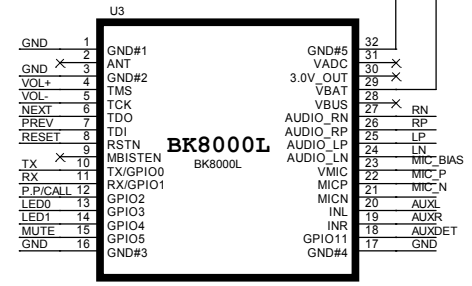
U3

GND 1 GND#1
2 ANT
GND 3 GND#2
VOL+ 4 TMS
VOL- 5 TCK
NEXT 6 TDO
PREV 7 TDI
RESET 8 RSTN
9 MBISTEN
TX 10 TX/GPIO0
RX 11 RX/GPIO1
P.P/CALL 12 GPIO2
LED0 13 GPIO3
LED1 14 GPIO4
MUTE 15 GPIO5
GND 16 GND#3

BK8000L
BK8000L

32 GND#5
31 VADC
30 3.0V_OUT
29 VBAT
28 VBUS
27 AUDIO_RN RN
26 AUDIO_RP RP
25 AUDIO_LP LP
24 AUDIO_LN LN
23 VMIC MIC_BIAS
22 MICP MIC_P
21 MICN MIC_N
20 INL AUXL
19 INR AUXR
18 GPIO11 AUXDET
17 GND#4 GND